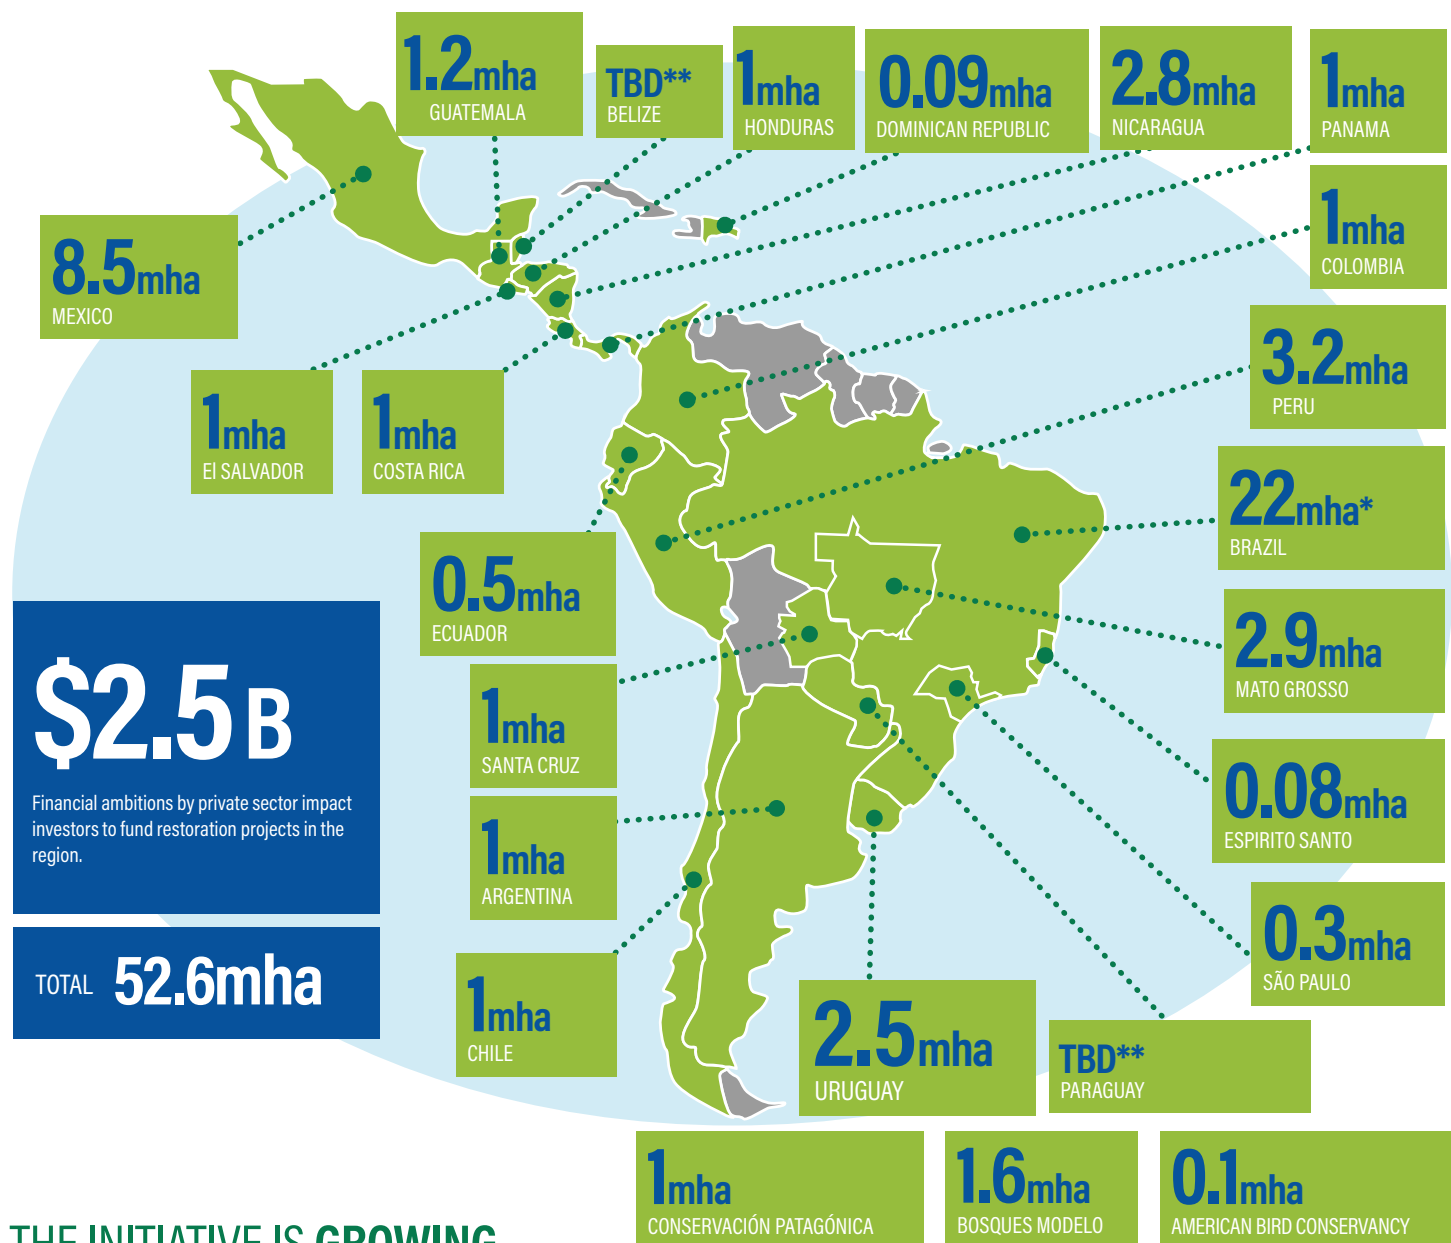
1.2mha
GUATEMALA

TBD**
BELIZE

1mha
HONDURAS

0.09mha
DOMINICAN REPUBLIC

2.8mha
NICARAGUA

1mha
PANAMA

1mha
COLOMBIA

8.5mha
MEXICO

1mha
El SALVADOR

1mha
COSTA RICA

3.2mha
PERU

22mha*
BRAZIL

0.5mha
ECUADOR

2.9mha
MATO GROSSO

$2.5 B

Financial ambitions by private sector impact investors to fund restoration projects in the region.

1mha
SANTA CRUZ

0.08mha
ESPIRITO SANTO

1mha
ARGENTINA

0.3mha
SÃO PAULO

TOTAL 52.6mha

1mha
CHILE

2.5mha
URUGUAY

TBD**
PARAGUAY

1mha
CONSERVACIÓN PATAGÓNICA

1.6mha
BOSQUES MODELO

0.1mha
AMERICAN BIRD CONSERVANCY

THE INITIATIVE IS GROWING